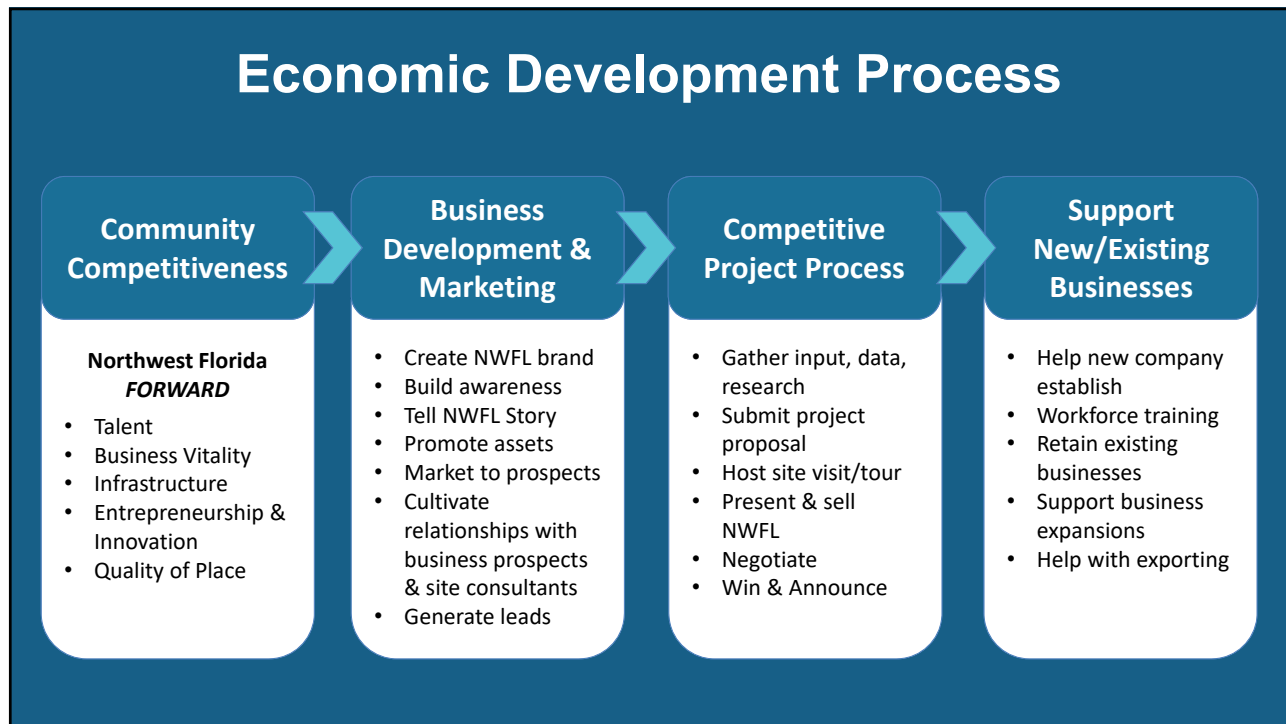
Economic Development Process

Community Competitiveness

Northwest Florida *FORWARD*

- Talent
- Business Vitality
- Infrastructure
- Entrepreneurship & Innovation
- Quality of Place

Business Development & Marketing

- Create NWFL brand
- Build awareness
- Tell NWFL Story
- Promote assets
- Market to prospects
- Cultivate relationships with business prospects & site consultants
- Generate leads

Competitive Project Process

- Gather input, data, research
- Submit project proposal
- Host site visit/tour
- Present & sell NWFL
- Negotiate
- Win & Announce

Support New/Existing Businesses

- Help new company establish
- Workforce training
- Retain existing businesses
- Support business expansions
- Help with exporting